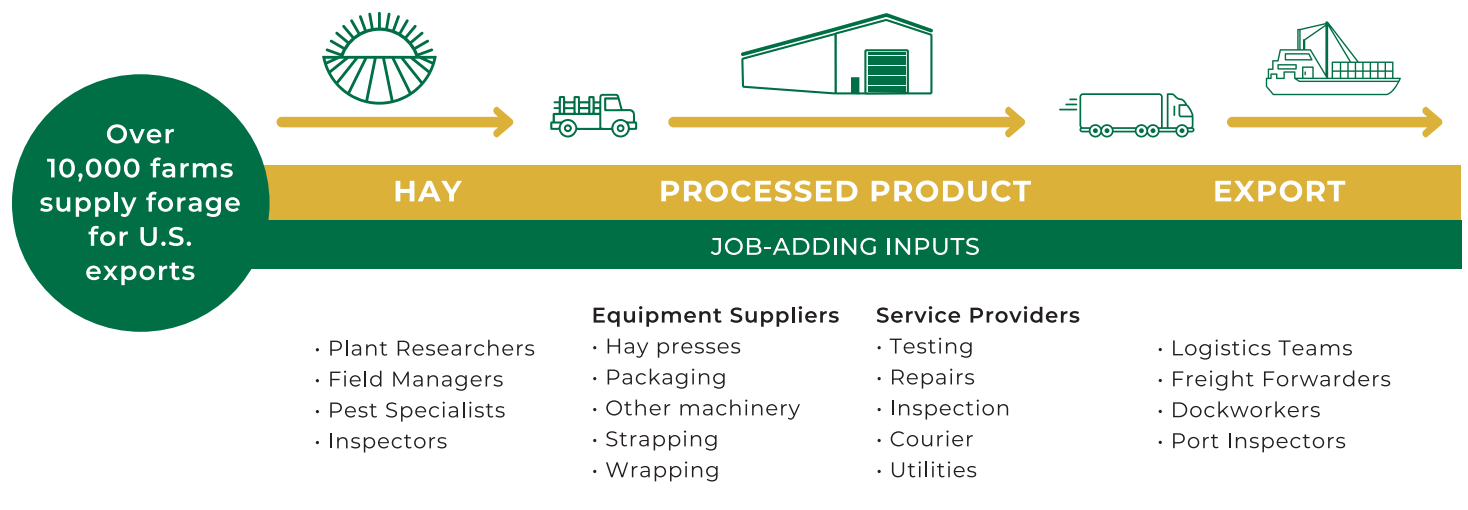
Over 10,000 farms supply forage for U.S. exports

HAY

PROCESSED PRODUCT

EXPORT

JOB-ADDING INPUTS

• Plant Researchers
• Field Managers
• Pest Specialists
• Inspectors

Equipment Suppliers
• Hay presses
• Packaging
• Other machinery
• Strapping
• Wrapping

Service Providers
• Testing
• Repairs
• Inspection
• Courier
• Utilities

• Logistics Teams
• Freight Forwarders
• Dockworkers
• Port Inspectors